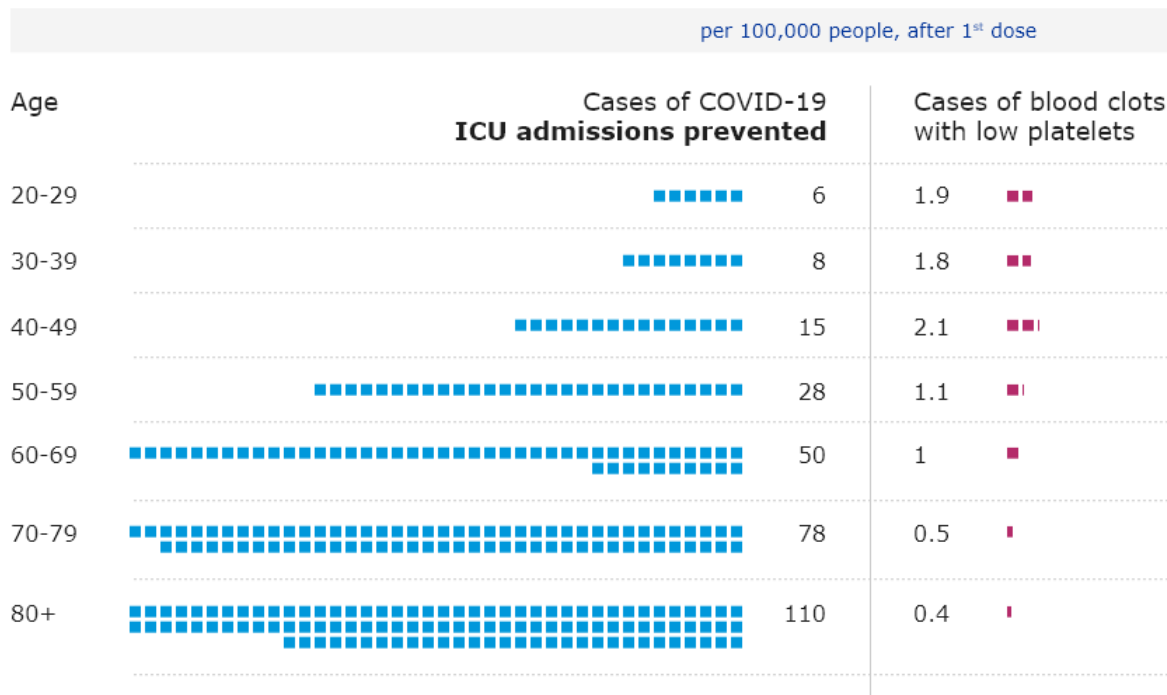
per 100,000 people, after 1$^{st}$ dose

| Age | Cases of COVID-19 **ICU admissions prevented** | Cases of blood clots with low platelets |
|---|---|---|
| 20-29 | 6 | 1.9 |
| 30-39 | 8 | 1.8 |
| 40-49 | 15 | 2.1 |
| 50-59 | 28 | 1.1 |
| 60-69 | 50 | 1 |
| 70-79 | 78 | 0.5 |
| 80+ | 110 | 0.4 |